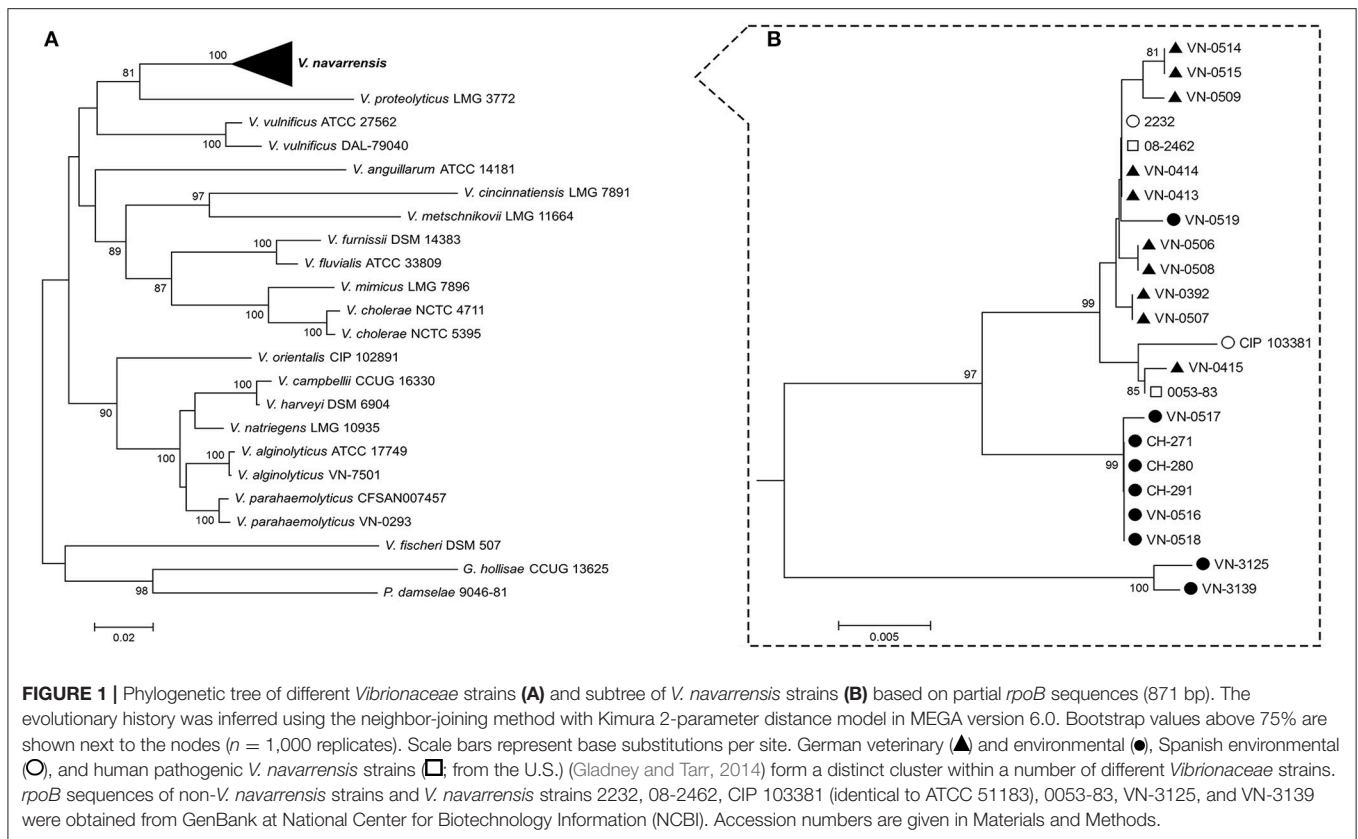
A

100 V. navarrensis
81 V. proteolyticus LMG 3772
V. vulnificus ATCC 27562
100 V. vulnificus DAL-79040
V. anguillarum ATCC 14181
97 V. cincinnatiensis LMG 7891
V. metschnikovii LMG 11664
89
100 V. furnissii DSM 14383
V. fluvialis ATCC 33809
87
V. mimicus LMG 7896
100 V. cholerae NCTC 4711
100 V. cholerae NCTC 5395
V. orientalis CIP 102891
100 V. campbellii CCUG 16330
V. harveyi DSM 6904
90
V. natriegens LMG 10935
100 V. alginolyticus ATCC 17749
V. alginolyticus VN-7501
100
V. parahaemolyticus CFSAN007457
100 V. parahaemolyticus VN-0293
V. fischeri DSM 507
G. hollisae CCUG 13625
98 P. damselae 9046-81
0.02

B

81 VN-0514
VN-0515
VN-0509
2232
08-2462
VN-0414
VN-0413
VN-0519
VN-0506
VN-0508
99
VN-0392
VN-0507
CIP 103381
97
VN-0415
85 0053-83
VN-0517
CH-271
99 CH-280
CH-291
VN-0516
VN-0518
VN-3125
100 VN-3139
0.005

FIGURE 1 | Phylogenetic tree of different Vibrionaceae strains (A) and subtree of V. navarrensis strains (B) based on partial rpoB sequences (871 bp). The evolutionary history was inferred using the neighbor-joining method with Kimura 2-parameter distance model in MEGA version 6.0. Bootstrap values above 75% are shown next to the nodes ($n$ = 1,000 replicates). Scale bars represent base substitutions per site. German veterinary (▲) and environmental (●), Spanish environmental (○), and human pathogenic V. navarrensis strains (□; from the U.S.) (Gladney and Tarr, 2014) form a distinct cluster within a number of different Vibrionaceae strains. rpoB sequences of non-V. navarrensis strains and V. navarrensis strains 2232, 08-2462, CIP 103381 (identical to ATCC 51183), 0053-83, VN-3125, and VN-3139 were obtained from GenBank at National Center for Biotechnology Information (NCBI). Accession numbers are given in Materials and Methods.